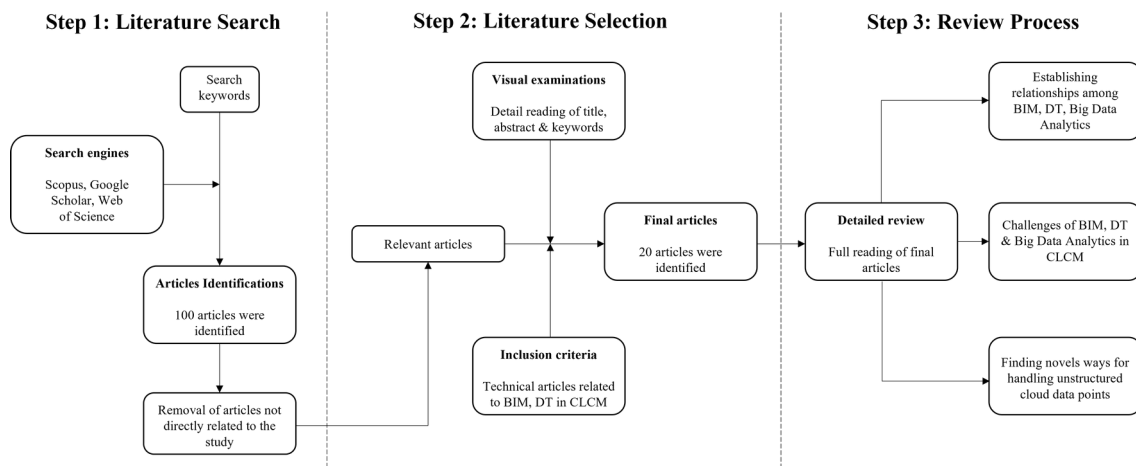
Step 1: Literature Search

Search keywords

Search engines

Scopus, Google Scholar, Web of Science

Articles Identifications

100 articles were identified

Removal of articles not directly related to the study

Step 2: Literature Selection

Visual examinations

Detail reading of title, abstract & keywords

Relevant articles

Final articles

20 articles were identified

Inclusion criteria

Technical articles related to BIM, DT in CLCM

Step 3: Review Process

Detailed review

Full reading of final articles

Establishing relationships among BIM, DT, Big Data Analytics

Challenges of BIM, DT & Big Data Analytics in CLCM

Finding novels ways for handling unstructured cloud data points